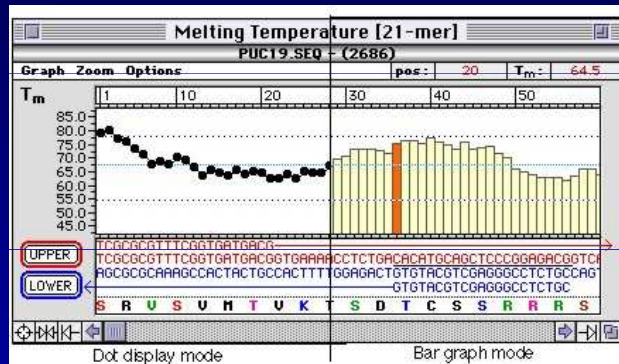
Melting Temperature [21-mer]

PUC19.SEQ - (2686)

Graph Zoom Options

pos: 20 Tm: 64.5

Tm

1 10 20 30 40 50

85.0
80.0
75.0
70.0
65.0
60.0
55.0
50.0
45.0

TCGCGCGTTTCGGTGATGACG
UPPER TCGCGCGTTTCGGTGATGACGGTGAAAACCTCTGACACATGCAGCTCCCGGAGACGGTCA
AGCGCGCAAAGCCACTACTGCCACTTTTGGAGACTGTGTACGTCGAGGGCCTCTGCCAGT
LOWER GTGTACGTCGAGGGCCTCTGC
S R V S V M T V K T S D T C S S R R R S

Dot display mode

Bar graph mode